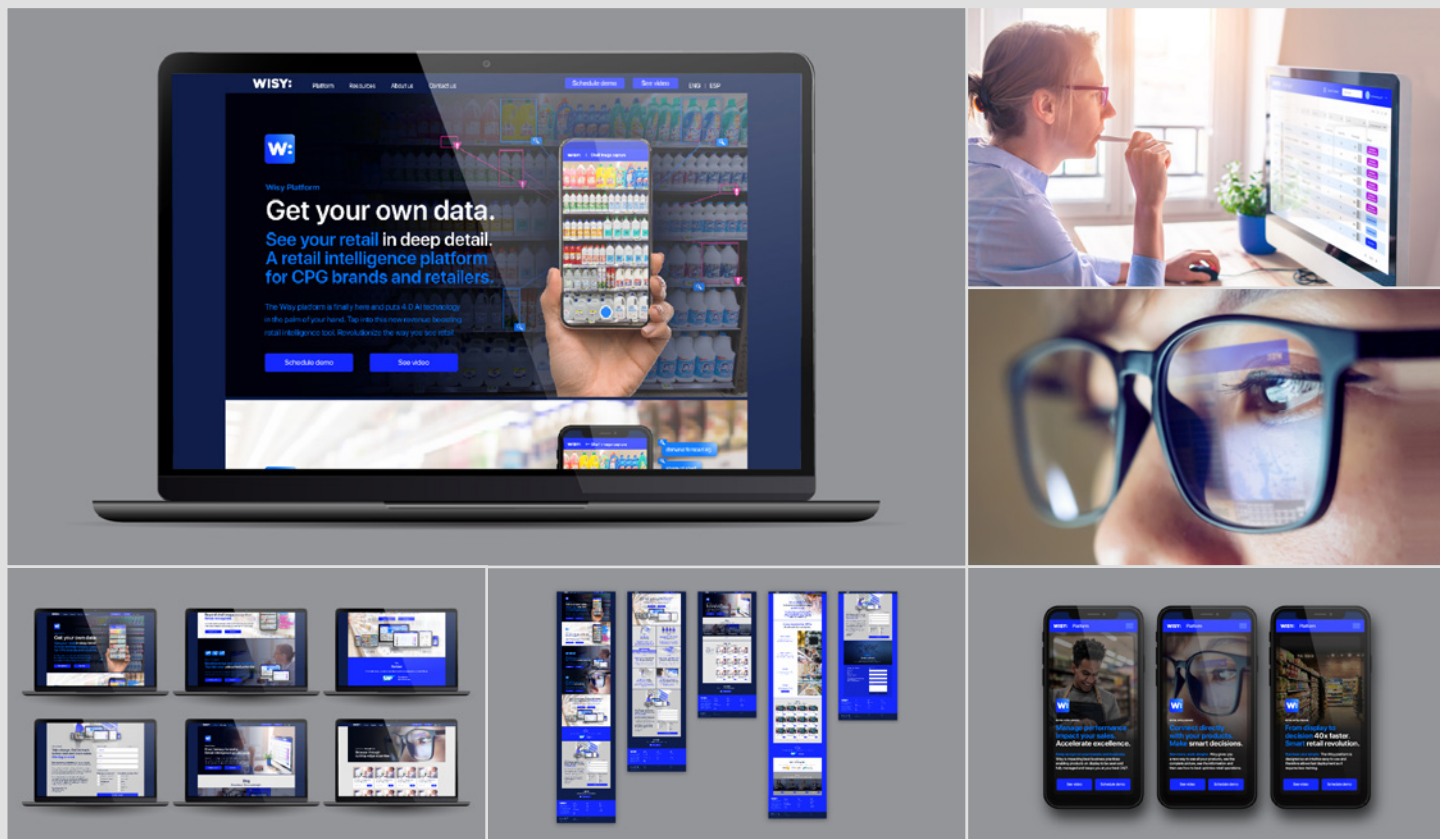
WISY:
Platform Resources About us Contact us
Schedule demo See video
ENG | ESP

W:

Wisy Platform
Get your own data.
See your retail in deep detail.
A retail intelligence platform for CPG brands and retailers.

The Wisy platform is finally here and puts 4.0 AI technology in the palm of your hand. Tap into this new revenue boosting retail intelligence tool. Revolutionize the way you see retail.

Schedule demo
See video

Get your own data.

Manage performance. Impact your sales. Accelerate excellence.

See video Schedule demo

Connect directly with your products. Make smart decisions.

See video Schedule demo

From display to decision 40x faster. Smart retail revolution.

See video Schedule demo